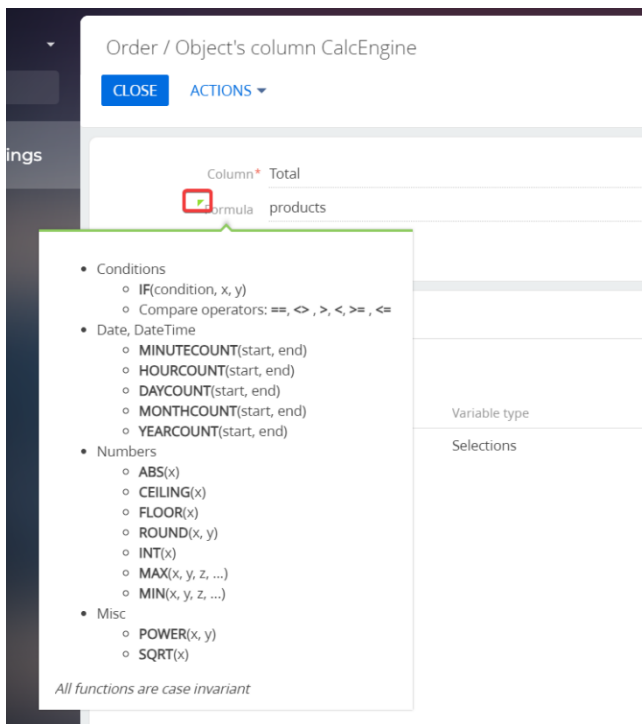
ings

Order / Object's column CalcEngine

CLOSE ACTIONS

Column* Total

Formula products

- Conditions
  - **IF**(condition, x, y)
  - Compare operators: **==, <> , >, <, >= , <=**
- Date, DateTime
  - **MINUTECOUNT**(start, end)
  - **HOURCOUNT**(start, end)
  - **DAYCOUNT**(start, end)
  - **MONTHCOUNT**(start, end)
  - **YEARCOUNT**(start, end)
- Numbers
  - **ABS**(x)
  - **CEILING**(x)
  - **FLOOR**(x)
  - **ROUND**(x, y)
  - **INT**(x)
  - **MAX**(x, y, z, ...)
  - **MIN**(x, y, z, ...)
- Misc
  - **POWER**(x, y)
  - **SQRT**(x)

*All functions are case invariant*

Variable type

Selections